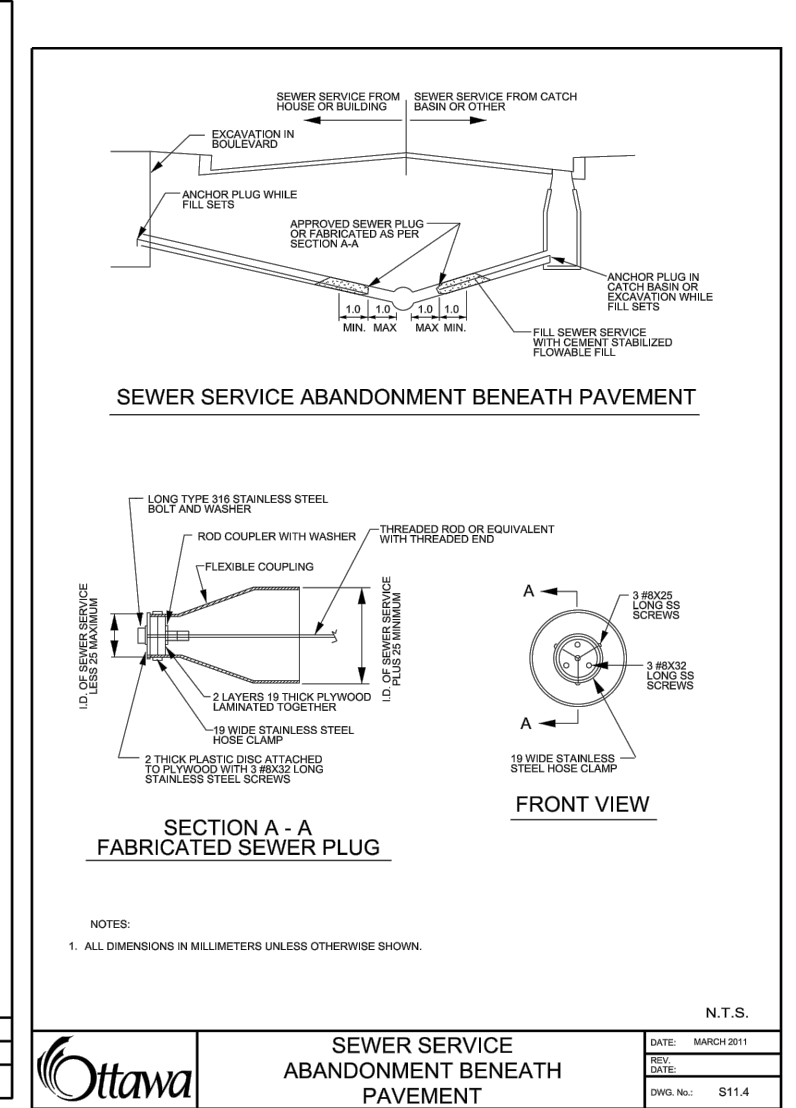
SEWER SERVICE FROM HOUSE OR BUILDING

SEWER SERVICE FROM CATCH BASIN OR OTHER

EXCAVATION IN BOULEVARD

ANCHOR PLUG WHILE FILL SETS

APPROVED SEWER PLUG OR FABRICATED AS PER SECTION A-A

ANCHOR PLUG IN CATCH BASIN OR EXCAVATION WHILE FILL SETS

1.0 MIN. 1.0 MAX 1.0 MAX 1.0 MIN.

FILL SEWER SERVICE WITH CEMENT STABILIZED FLOWABLE FILL

SEWER SERVICE ABANDONMENT BENEATH PAVEMENT

LONG TYPE 316 STAINLESS STEEL BOLT AND WASHER

ROD COUPLER WITH WASHER

THREADED ROD OR EQUIVALENT WITH THREADED END

FLEXIBLE COUPLING

I.D. OF SEWER SERVICE LESS 25 MAXIMUM

I.D. OF SEWER SERVICE PLUS 25 MINIMUM

2 LAYERS 19 THICK PLYWOOD LAMINATED TOGETHER

19 WIDE STAINLESS STEEL HOSE CLAMP

2 THICK PLASTIC DISC ATTACHED TO PLYWOOD WITH 3 #8X32 LONG STAINLESS STEEL SCREWS

SECTION A - A
FABRICATED SEWER PLUG

A

3 #8X25 LONG SS SCREWS

3 #8X32 LONG SS SCREWS

A

19 WIDE STAINLESS STEEL HOSE CLAMP

FRONT VIEW

NOTES:

1. ALL DIMENSIONS IN MILLIMETERS UNLESS OTHERWISE SHOWN.

N.T.S.

Ottawa

SEWER SERVICE ABANDONMENT BENEATH PAVEMENT

DATE: MARCH 2011

REV. DATE:

DWG. No.: S11.4